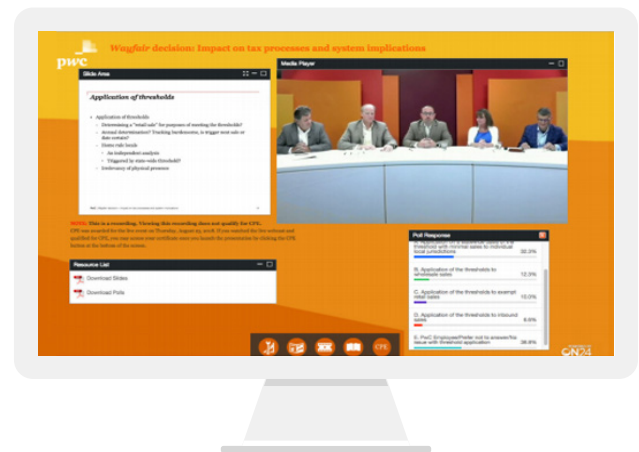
pwc

Wayfair decision: Impact on tax processes and system implications

Slide Area

Application of thresholds

• Application of thresholds
– Determining a "retail sale" for purposes of meeting the thresholds?
– Annual determination? Tracking bookkeeping, is trigger next sale or date certain?
– Destination state rule levels
• An independent analysis
• Triggered by state-wide threshold?
– Irrelevancy of physical presence

Media Player

NOTE: This is a recording. Viewing this recording does not qualify for CPE.
CPE was awarded for the live event on Thursday, August 23, 2018. If you watched the live webcast and qualified for CPE, you may access your certificate once you launch the presentation by clicking the CPE button at the bottom of the screen.

Resource List

Download Slides

Download Polls

Poll Response

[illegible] local jurisdictions 32.3%

B. Application of the thresholds to wholesale sales 12.3%

C. Application of the thresholds to exempt retail sales 10.0%

D. Application of the thresholds to inbound sales 6.5%

E. PwC Employee/Prefer not to answer/No issue with threshold application 38.9%

CPE

ON24